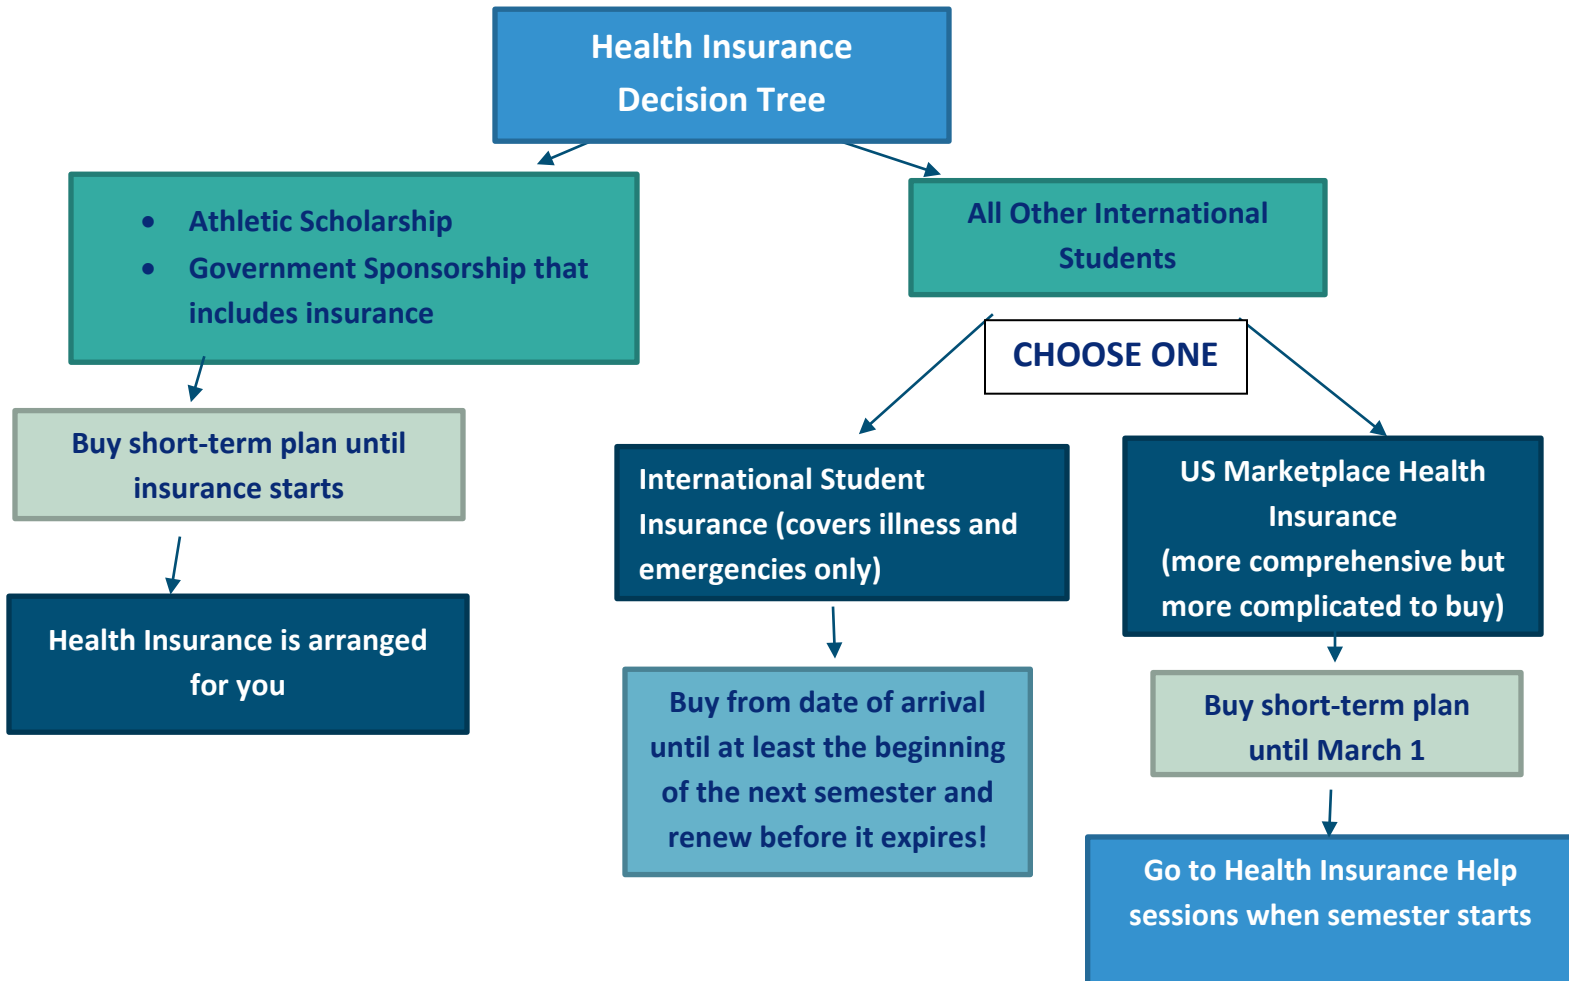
Health Insurance Decision Tree

- Athletic Scholarship
- Government Sponsorship that includes insurance

Buy short-term plan until insurance starts

Health Insurance is arranged for you

All Other International Students

CHOOSE ONE

International Student Insurance (covers illness and emergencies only)

Buy from date of arrival until at least the beginning of the next semester and renew before it expires!

US Marketplace Health Insurance (more comprehensive but more complicated to buy)

Buy short-term plan until March 1

Go to Health Insurance Help sessions when semester starts